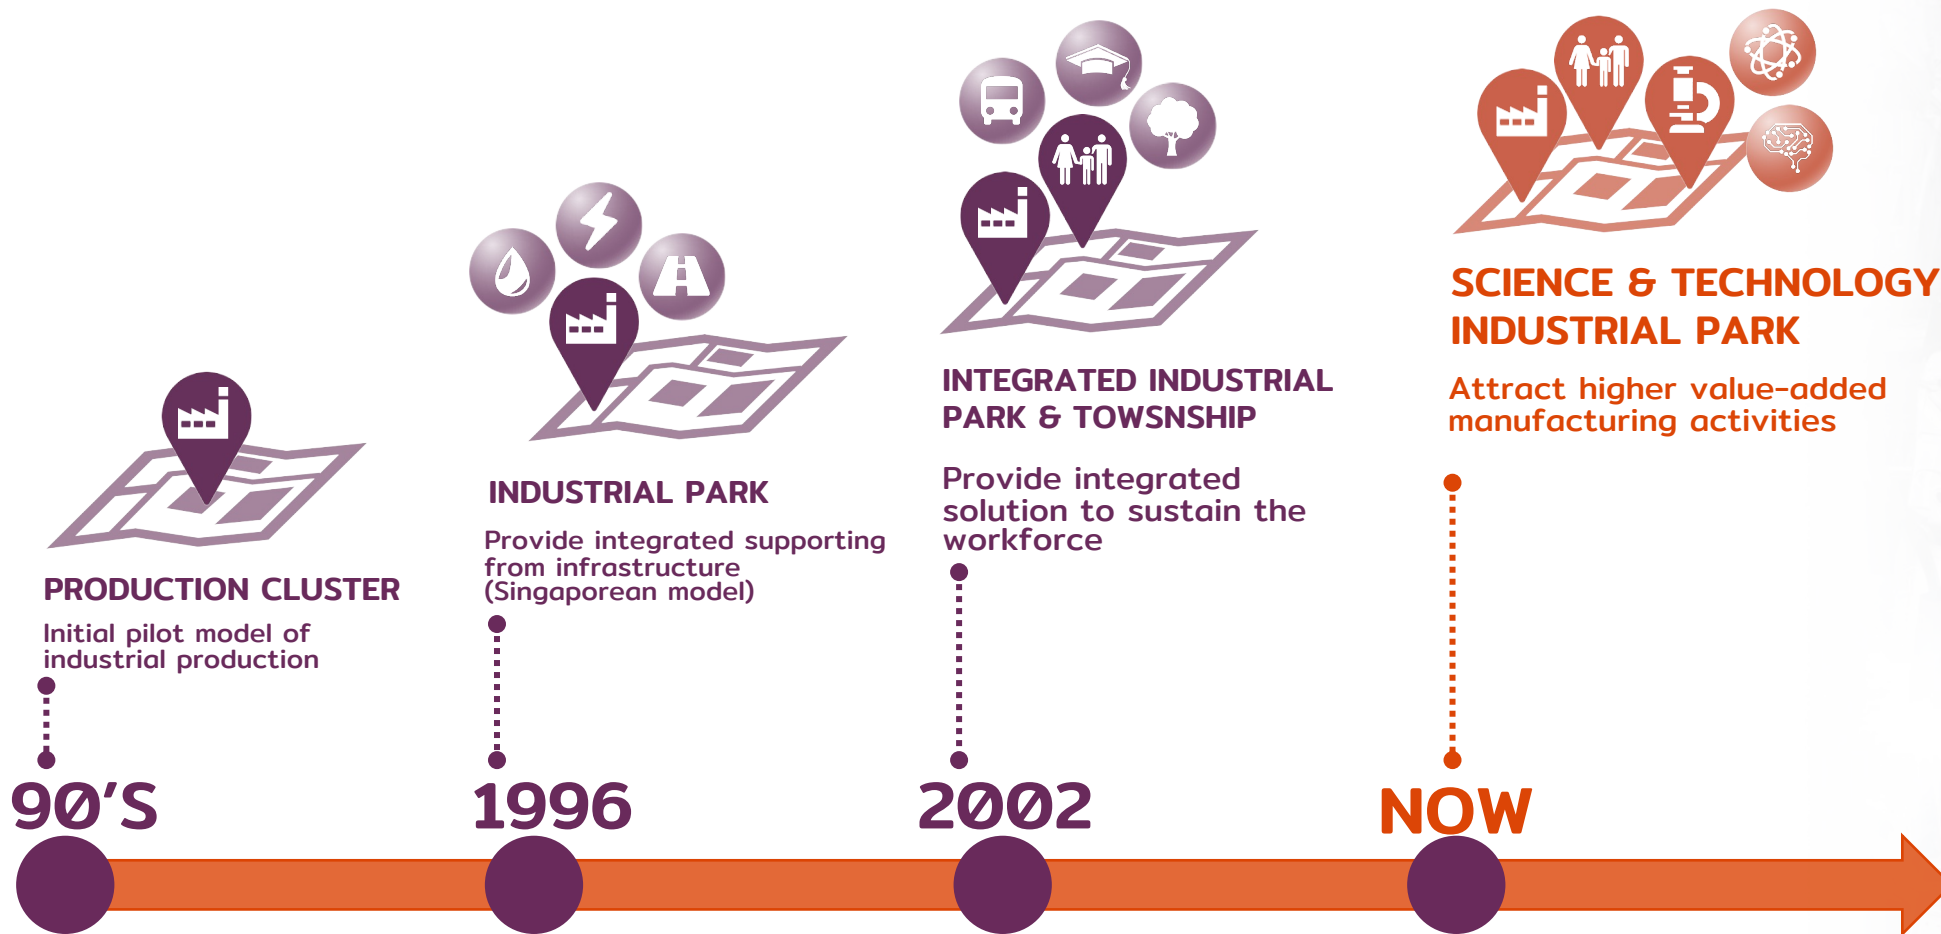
PRODUCTION CLUSTER

Initial pilot model of industrial production

90’S

INDUSTRIAL PARK

Provide integrated supporting from infrastructure (Singaporean model)

1996

INTEGRATED INDUSTRIAL PARK & TOWSNSHIP

Provide integrated solution to sustain the workforce

2002

SCIENCE & TECHNOLOGY INDUSTRIAL PARK

Attract higher value-added manufacturing activities

NOW